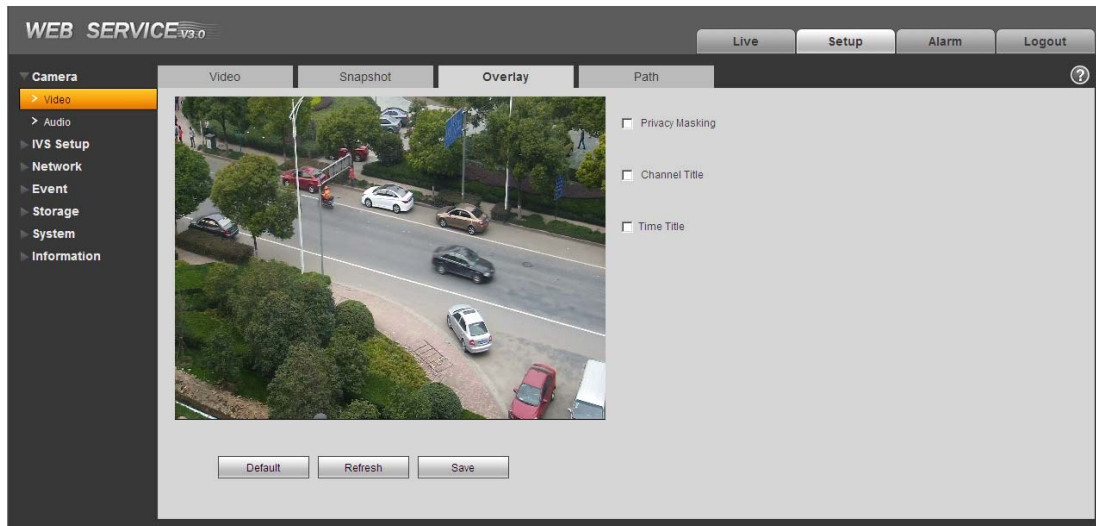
WEB SERVICE V3.0

Live
Setup
Alarm
Logout

Camera
> Video
> Audio
IVS Setup
Network
Event
Storage
System
Information

Video
Snapshot
Overlay
Path

?

Privacy Masking

Channel Title

Time Title

Default
Refresh
Save